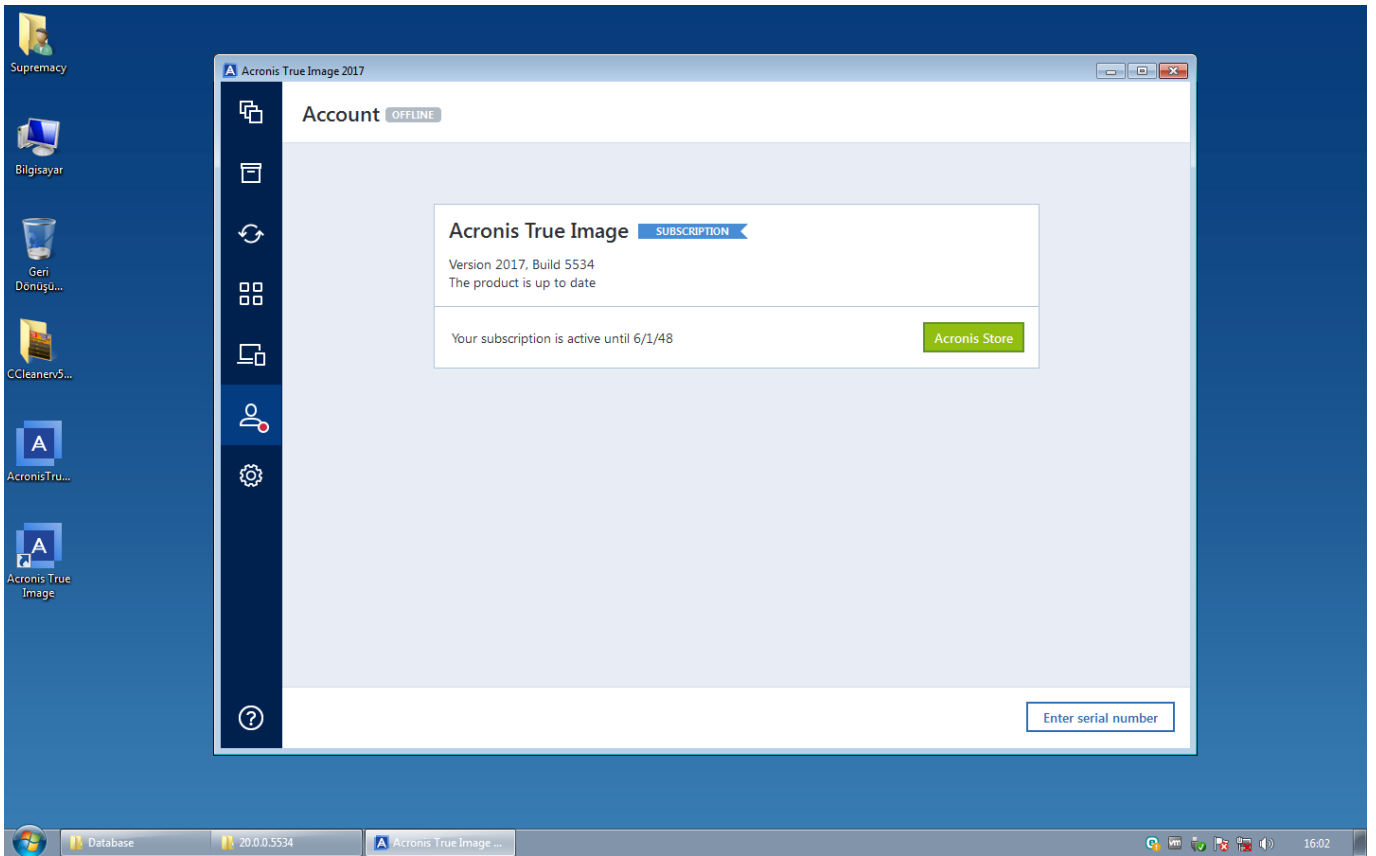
Supremacy

Bilgisayar

Geri Dönüşü...

CCleanerv5...

AcronisTru...

Acronis True Image

Acronis True Image 2017

Account OFFLINE

Acronis True Image SUBSCRIPTION

Version 2017, Build 5534
The product is up to date

Your subscription is active until 6/1/48

Acronis Store

Enter serial number

Database

20.0.0.5534

Acronis True Image ...

16:02